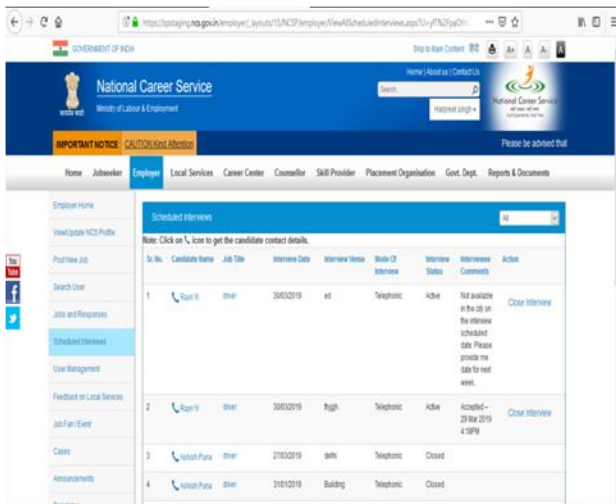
https://prstaging.ncs.gov.in/employer/_layouts/15/NCSP/employer/ViewAllScheduledInterviews.aspx?U=yf7%2FpaOh

GOVERNMENT OF INDIA

Skip to Main Content

A+ A A-

National Career Service

Ministry of Labour & Employment

Home | About us | Contact Us

Search...

Harpreet singh

National Career Service

IMPORTANT NOTICE CAUTION Kind Attention

Please be advised that

Home Jobseeker Employer Local Services Career Center Counsellor Skill Provider Placement Organisation Govt. Dept. Reports & Documents

Employer Home

View/Update NCS Profile

Post New Job

Search User

Jobs and Responses

Scheduled Interviews

User Management

Feedback on Local Services

Job Fair / Event

Cases

Announcements

Scheduled Interviews

All

Note: Click on icon to get the candidate contact details.

| Sr. No. | Candidate Name | Job Title | Interview Date | Interview Venue | Mode Of Interview | Interview Status | Interviewee Comments | Action |
|---|---|---|---|---|---|---|---|---|
| 1 | Rajni Vi | driver | 30/03/2019 | ed | Telephonic | Active | Not available in the city on the interview scheduled date. Please provide me date for next week. | Close Interview |
| 2 | Rajni Vi | driver | 30/03/2019 | ftygh | Telephonic | Active | Accepted - 29 Mar 2019 4:18PM | Close Interview |
| 3 | Ashish Puna | driver | 27/03/2019 | delhi | Telephonic | Closed | | |
| 4 | Ashish Puna | driver | 31/01/2019 | Building | Telephonic | Closed | | |